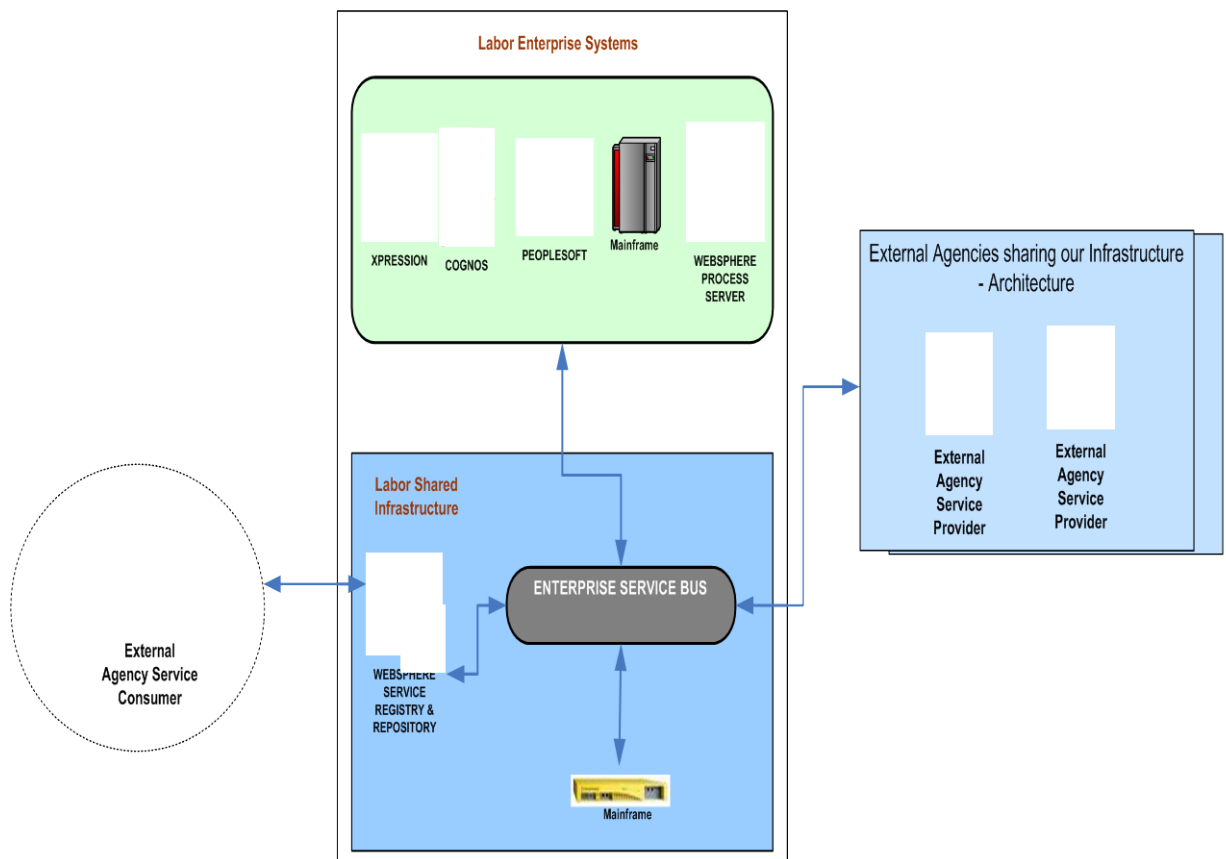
Labor Enterprise Systems

XPRESSION

COGNOS

PEOPLESOFT

Mainframe

WEBSPHERE PROCESS SERVER

External Agencies sharing our Infrastructure - Architecture

External Agency Service Provider

External Agency Service Provider

Labor Shared Infrastructure

ENTERPRISE SERVICE BUS

WEBSPHERE SERVICE REGISTRY & REPOSITORY

External Agency Service Consumer

Mainframe